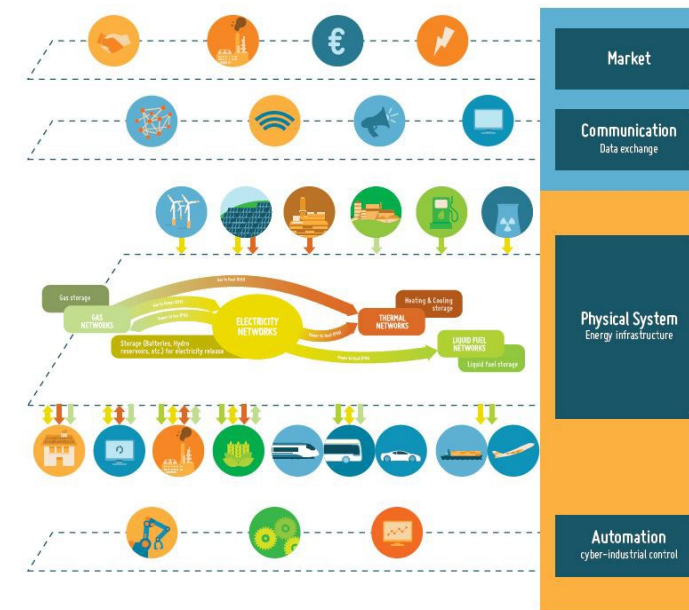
Market

Communication
Data exchange

Physical System
Energy infrastructure

Automation
cyber-industrial control

Gas storage

GAS NETWORKS

ELECTRICITY NETWORKS

THERMAL NETWORKS

Heating & Cooling storage

LIQUID FUEL NETWORKS

Liquid fuel storage

Storage (Batteries, Hydro reservoirs, etc.) for electricity release

Gas to Heat (P2H)

Gas to Power (P2G)

Power to Gas (P2G)

Power to Heat (P2H)

Power to Liquid (P2L)